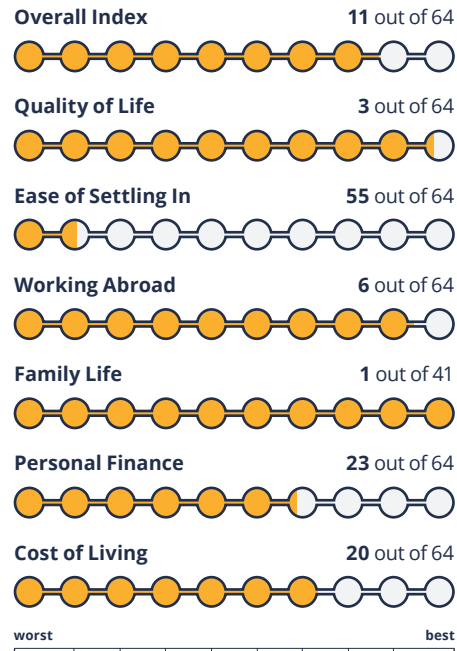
Overall Index
11 out of 64

Quality of Life
3 out of 64

Ease of Settling In
55 out of 64

Working Abroad
6 out of 64

Family Life
1 out of 41

Personal Finance
23 out of 64

Cost of Living
20 out of 64

worst
best